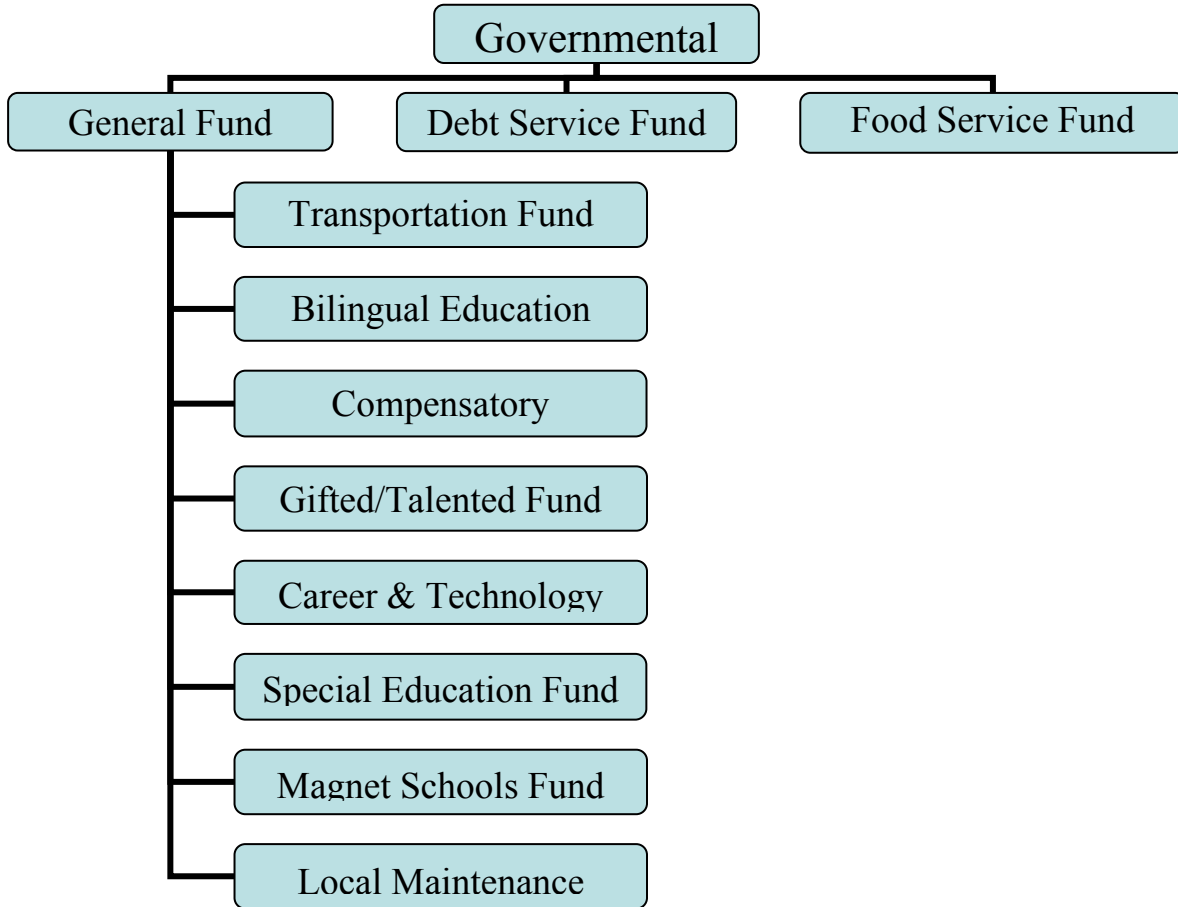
Governmental

General Fund

Debt Service Fund

Food Service Fund

Transportation Fund

Bilingual Education

Compensatory

Gifted/Talented Fund

Career & Technology

Special Education Fund

Magnet Schools Fund

Local Maintenance